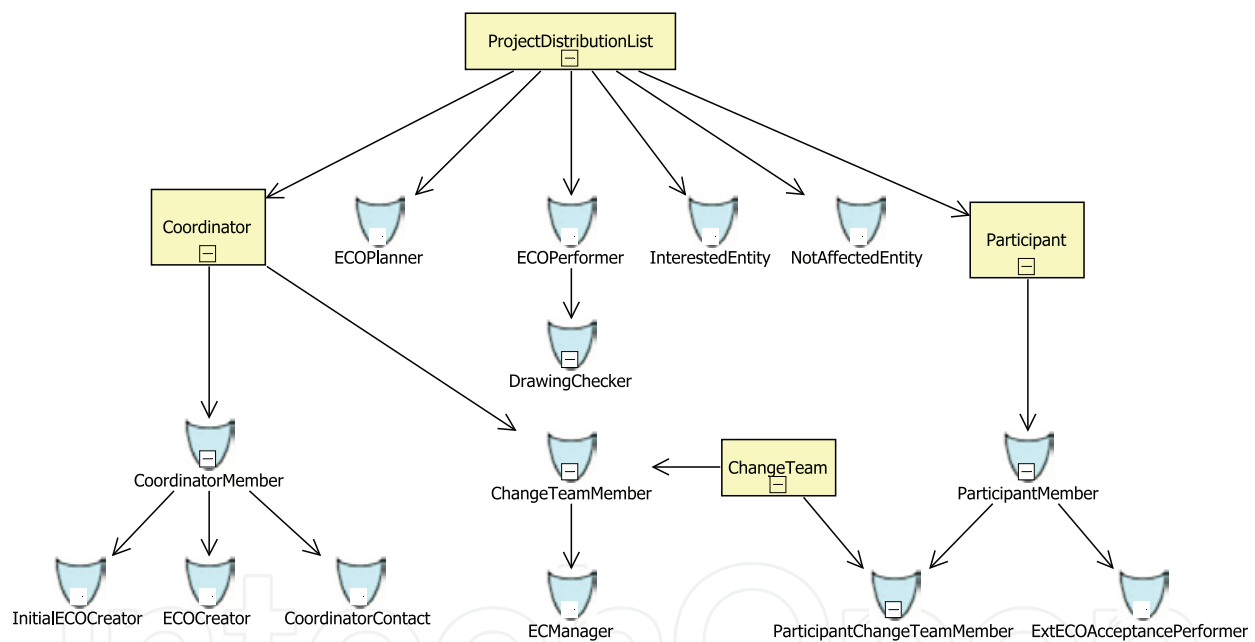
ProjectDistributionList

Coordinator

ECOPlanner

ECOPerformer

InterestedEntity

NotAffectedEntity

Participant

DrawingChecker

CoordinatorMember

ChangeTeamMember

ChangeTeam

ParticipantMember

InitialECOCreator

ECOCreator

CoordinatorContact

ECManager

ParticipantChangeTeamMember

ExtECOAcceptancePerformer